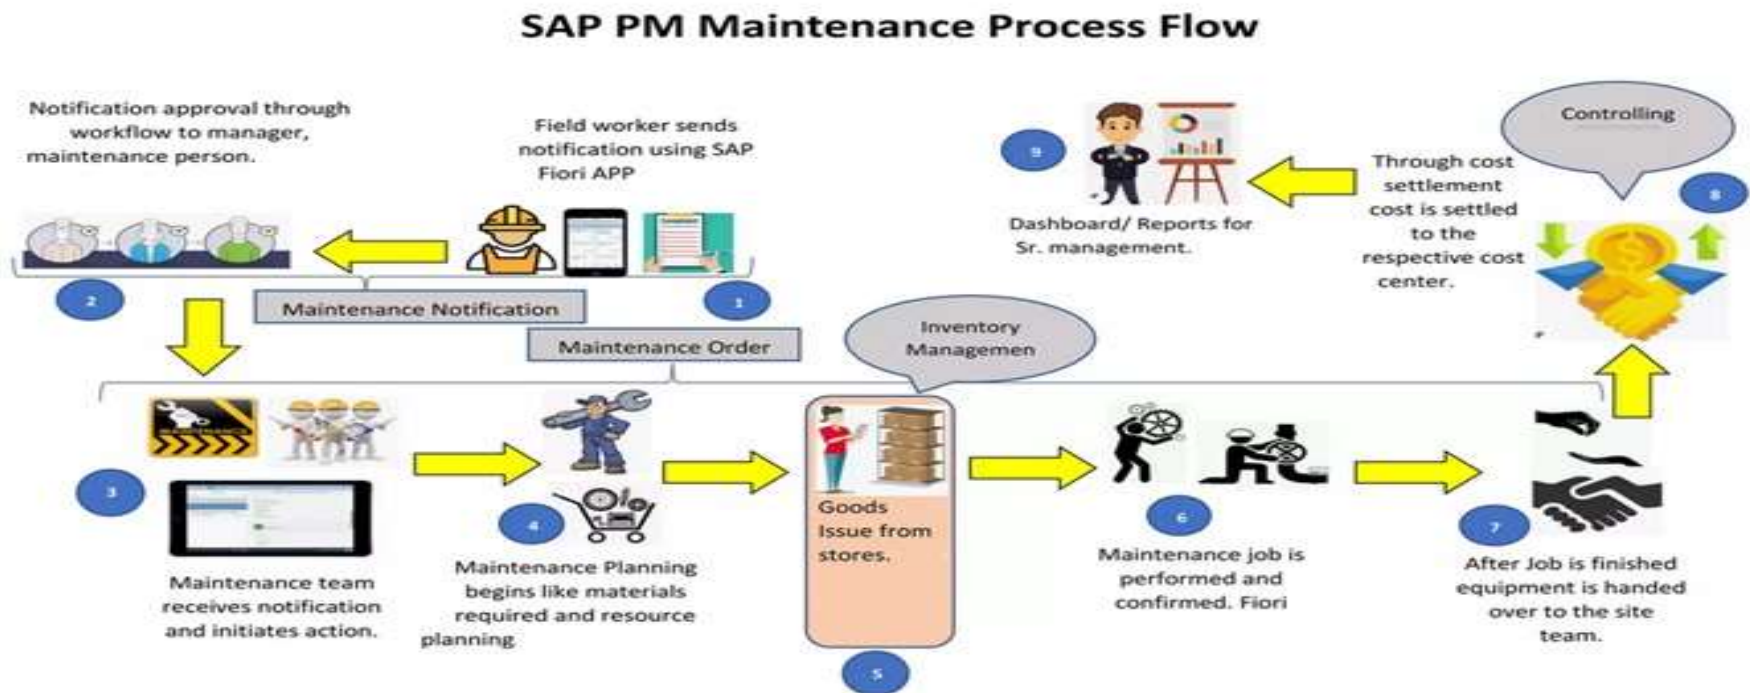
SAP PM Maintenance Process Flow

Notification approval through workflow to manager, maintenance person.

Field worker sends notification using SAP Fiori APP

2

1

Maintenance Notification

Maintenance Order

9

Dashboard/ Reports for Sr. management.

Controlling

Through cost settlement cost is settled to the respective cost center.

8

Inventory Managemen

3

Maintenance team receives notification and initiates action.

4

Maintenance Planning begins like materials required and resource planning

Goods Issue from stores.

5

6

Maintenance job is performed and confirmed. Fiori

7

After Job is finished equipment is handed over to the site team.